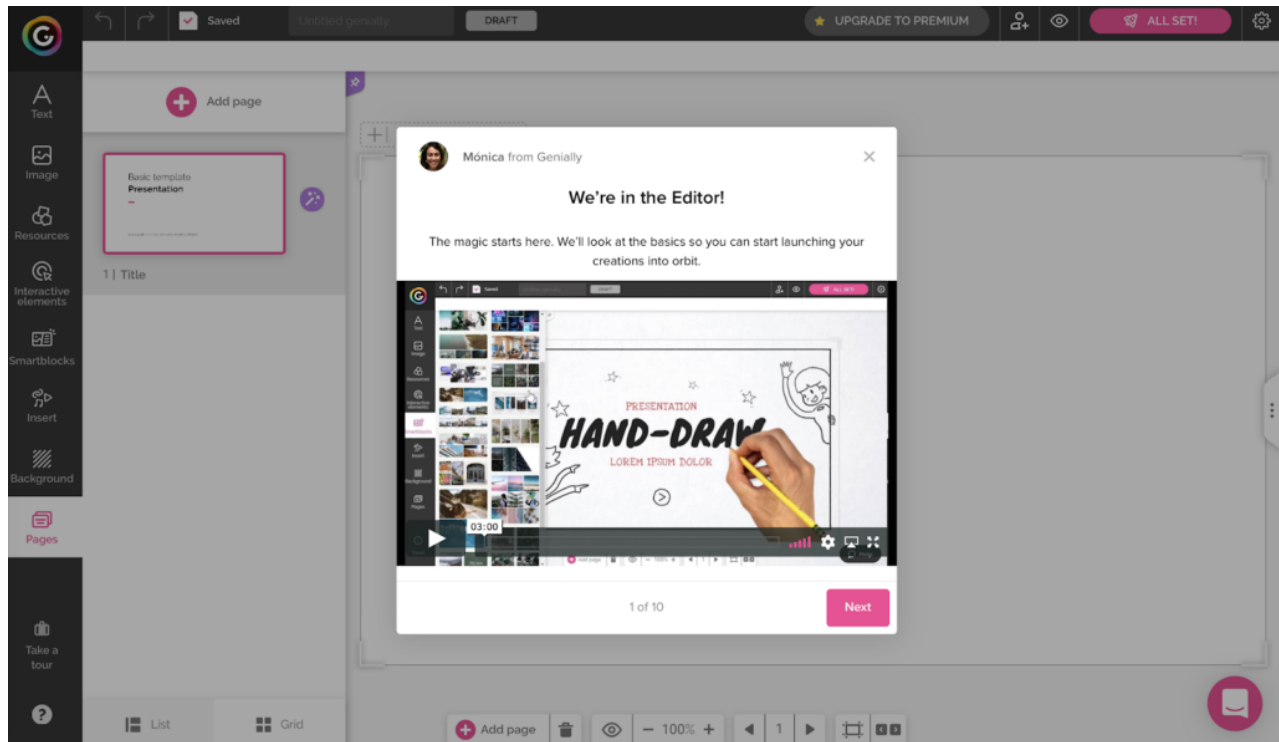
Saved
Untitled genially
DRAFT
UPGRADE TO PREMIUM
ALL SET!

Text
Image
Resources
Interactive elements
Smartblocks
Insert
Background
Pages
Take a tour

Add page

Basic template
Presentation

1 | Title

List
Grid

Mónica from Genially

We're in the Editor!

The magic starts here. We'll look at the basics so you can start launching your creations into orbit.

PRESENTATION
HAND-DRAW
LOREM IPSUM DOLOR
03:00

1 of 10
Next

Add page
100%
1